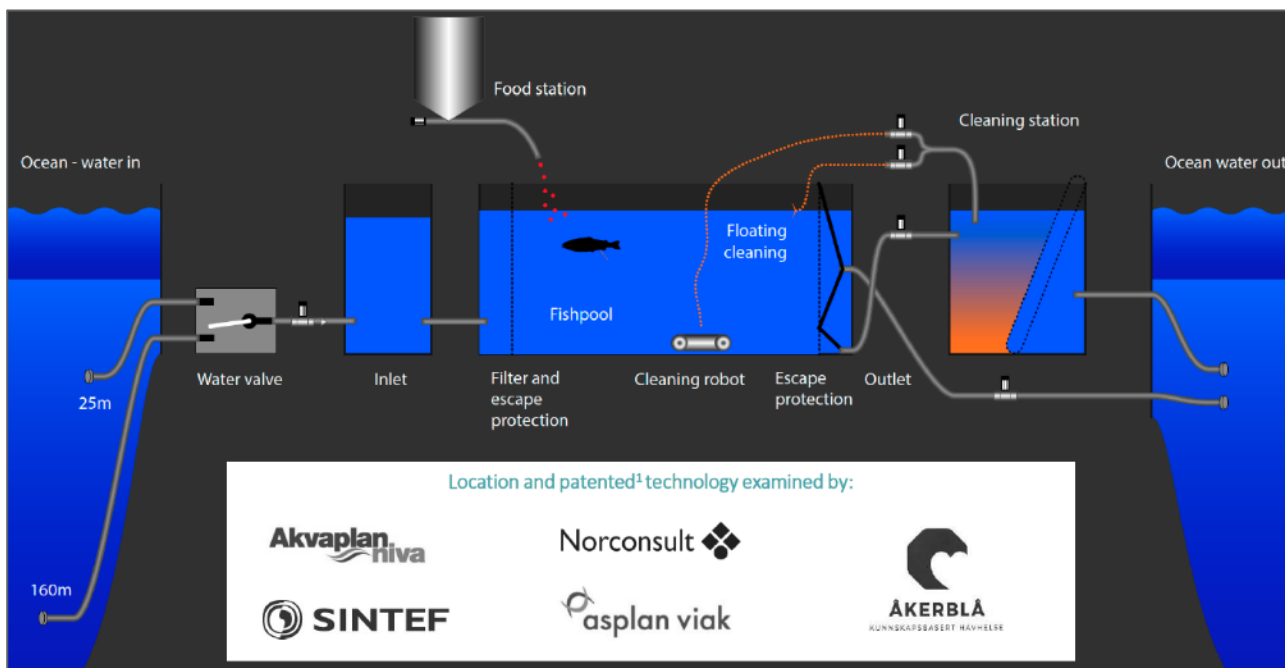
Food station

Cleaning station

Ocean - water in

Ocean water out

Floating cleaning

Fishpool

25m

Water valve

Inlet

Filter and escape protection

Cleaning robot

Escape protection

Outlet

Location and patented$^1$ technology examined by:

Akvaplan niva

Norconsult

SINTEF

asplan viak

ÅKERBLÅ
KUNNSKAPSBASERT HAVHELSE

160m